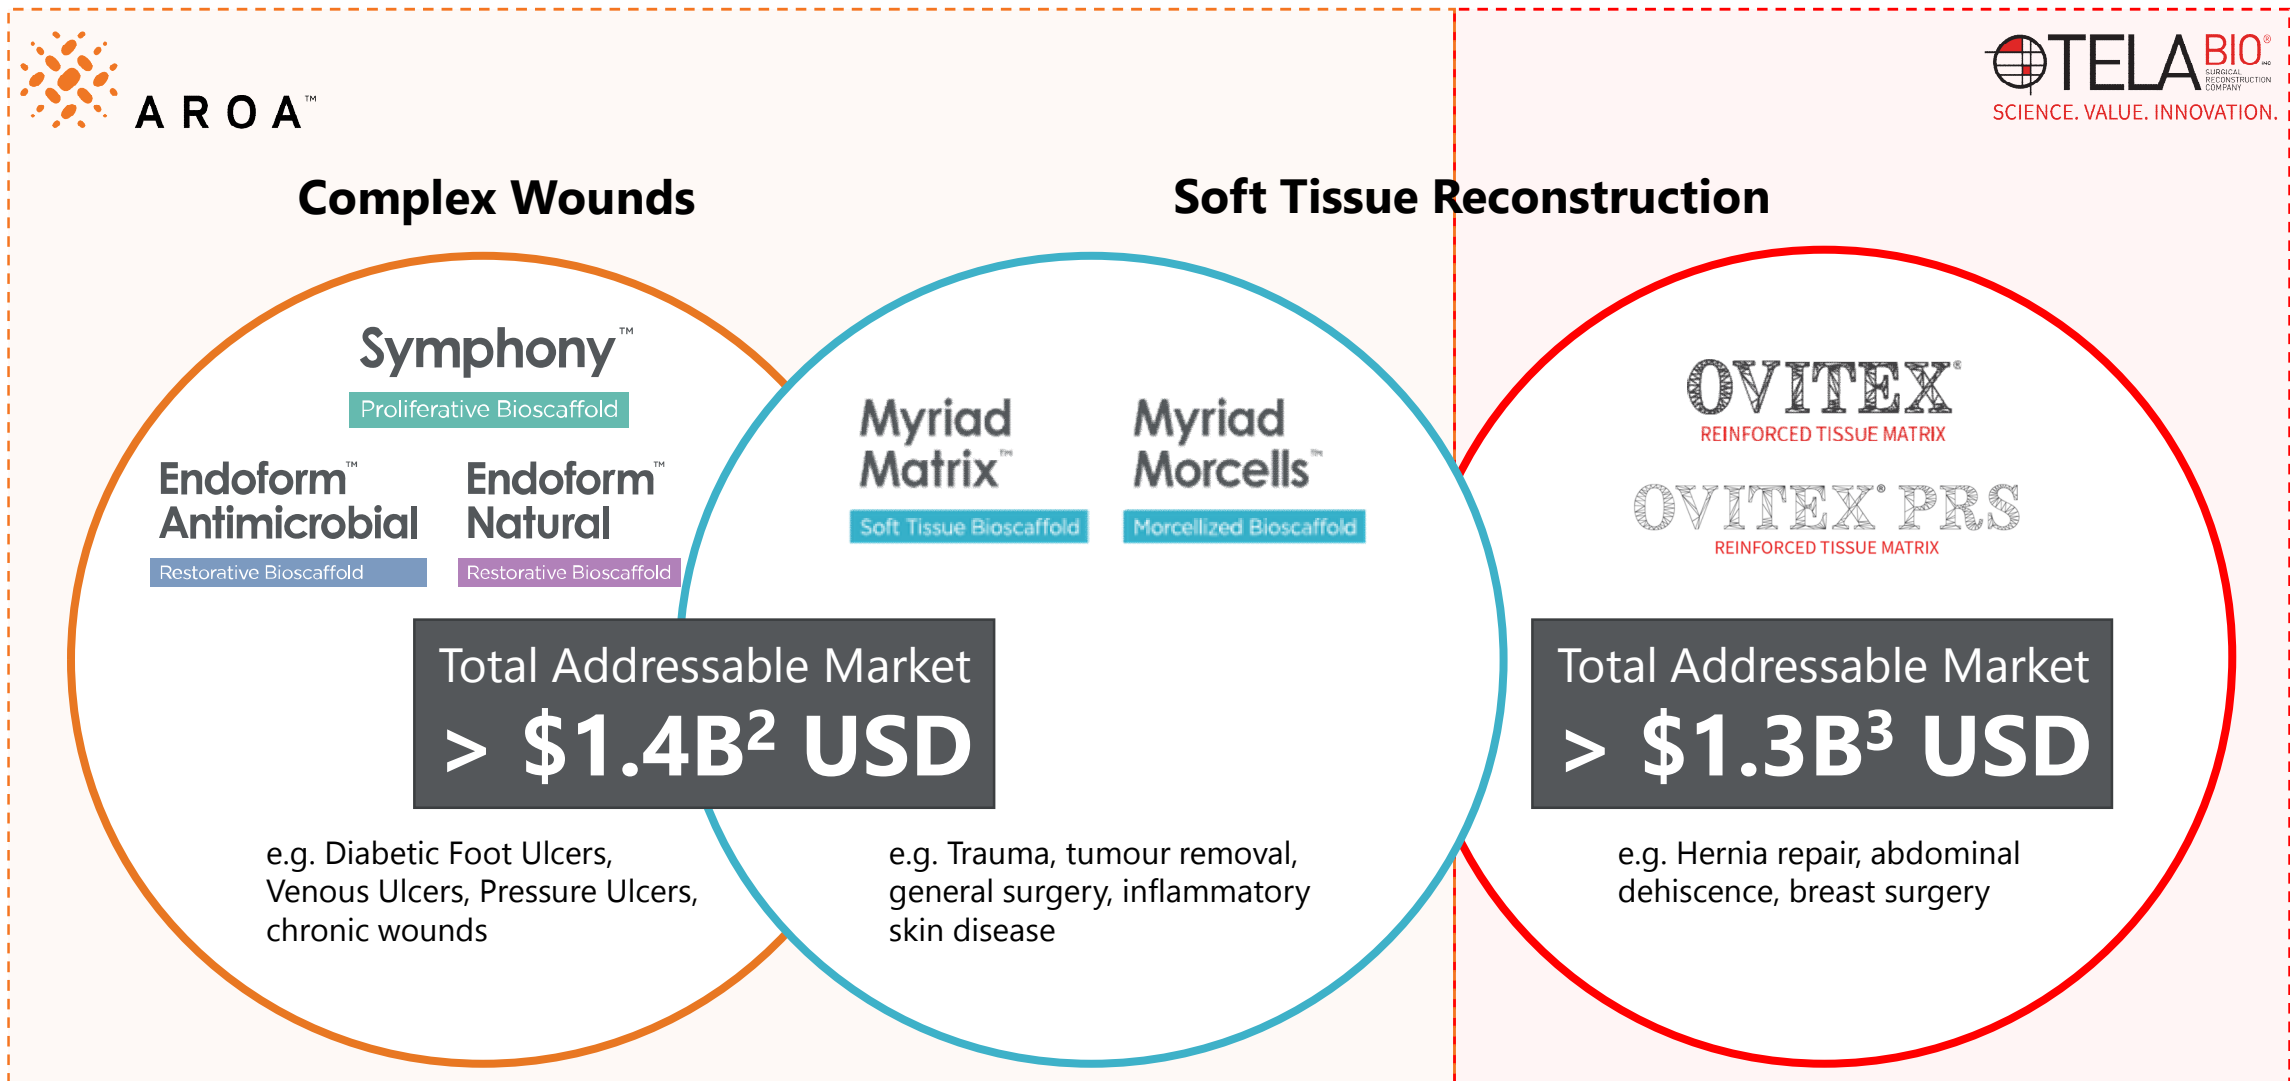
AROA™

TELA BIO® SURGICAL RECONSTRUCTION COMPANY
SCIENCE. VALUE. INNOVATION.

Complex Wounds

Soft Tissue Reconstruction

Symphony™
Proliferative Bioscaffold

Endoform™ Antimicrobial
Restorative Bioscaffold

Endoform™ Natural
Restorative Bioscaffold

Myriad Matrix™
Soft Tissue Bioscaffold

Myriad Morcells™
Morcellized Bioscaffold

OVITEX®
REINFORCED TISSUE MATRIX

OVITEX® PRS
REINFORCED TISSUE MATRIX

Total Addressable Market
> $1.4B$^2$ USD

Total Addressable Market
> $1.3B$^3$ USD

e.g. Diabetic Foot Ulcers, Venous Ulcers, Pressure Ulcers, chronic wounds

e.g. Trauma, tumour removal, general surgery, inflammatory skin disease

e.g. Hernia repair, abdominal dehiscence, breast surgery